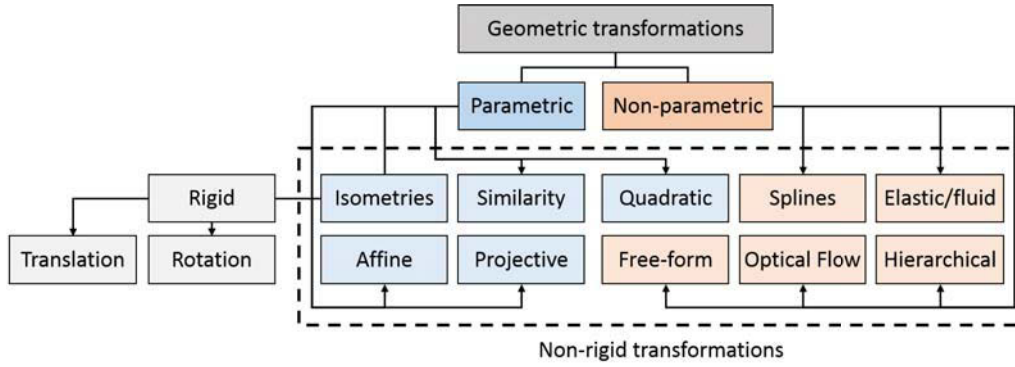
Geometric transformations

Parametric

Non-parametric

Rigid

Isometries

Similarity

Quadratic

Splines

Elastic/fluid

Translation

Rotation

Affine

Projective

Free-form

Optical Flow

Hierarchical

Non-rigid transformations